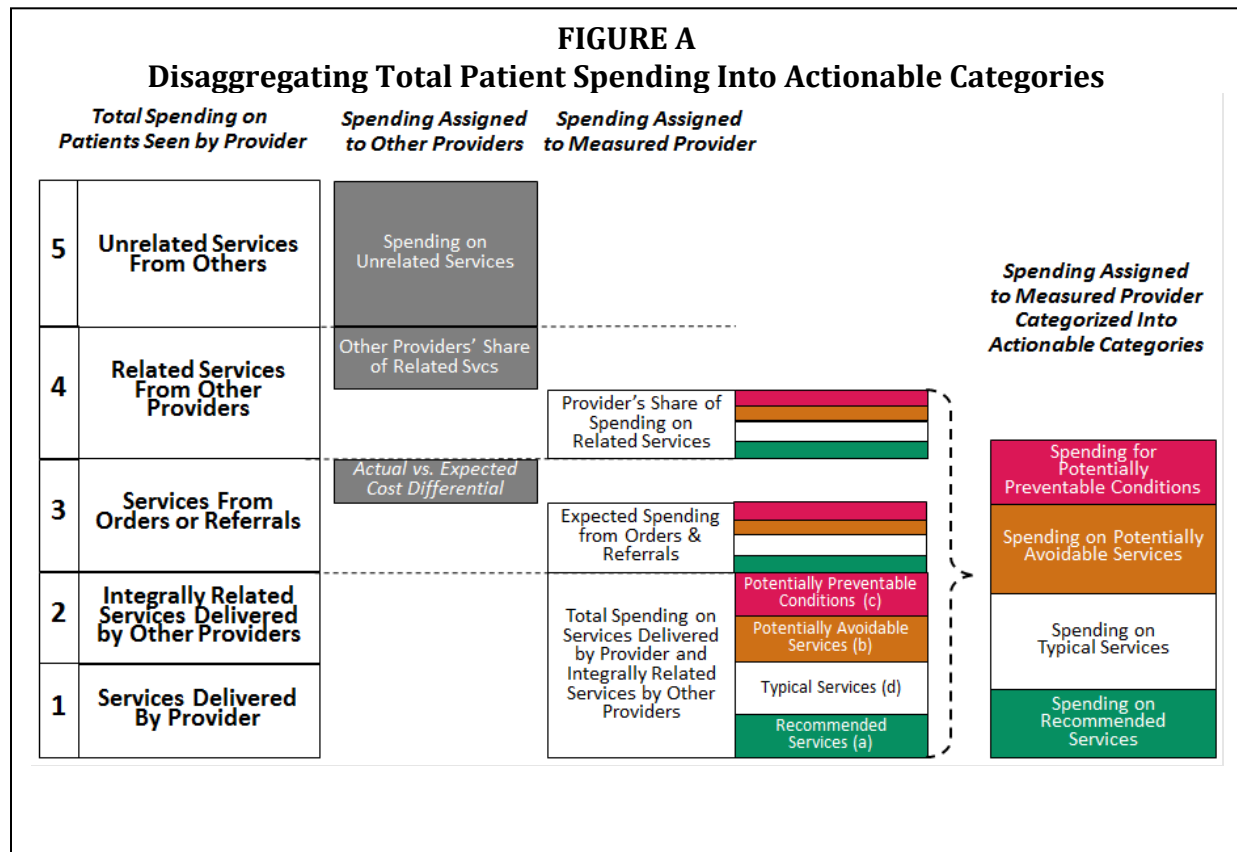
FIGURE A
Disaggregating Total Patient Spending Into Actionable Categories

Total Spending on Patients Seen by Provider

Spending Assigned to Other Providers

Spending Assigned to Measured Provider

5 Unrelated Services From Others

Spending on Unrelated Services

Spending Assigned to Measured Provider Categorized Into Actionable Categories

4 Related Services From Other Providers

Other Providers' Share of Related Svcs

Provider's Share of Spending on Related Services

3 Services From Orders or Referrals

Actual vs. Expected Cost Differential

Expected Spending from Orders & Referrals

2 Integrally Related Services Delivered by Other Providers

1 Services Delivered By Provider

Total Spending on Services Delivered by Provider and Integrally Related Services by Other Providers

Potentially Preventable Conditions (c)

Potentially Avoidable Services (b)

Typical Services (d)

Recommended Services (a)

Spending for Potentially Preventable Conditions

Spending on Potentially Avoidable Services

Spending on Typical Services

Spending on Recommended Services